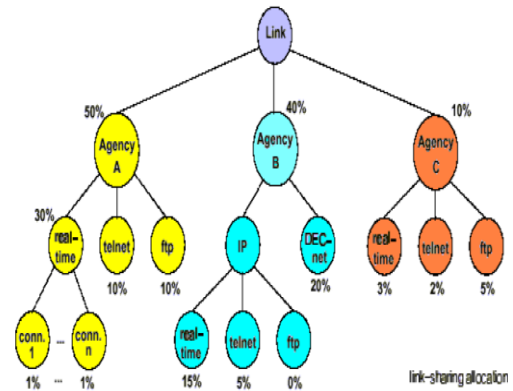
Link

50%
Agency A

40%
Agency B

10%
Agency C

30%
real-time

telnet
10%

ftp
10%

IP

DEC-net
20%

real-time
3%

telnet
2%

ftp
5%

conn. 1
1%

...
...

conn. n
1%

real-time
15%

telnet
5%

ftp
0%

link-sharing allocation